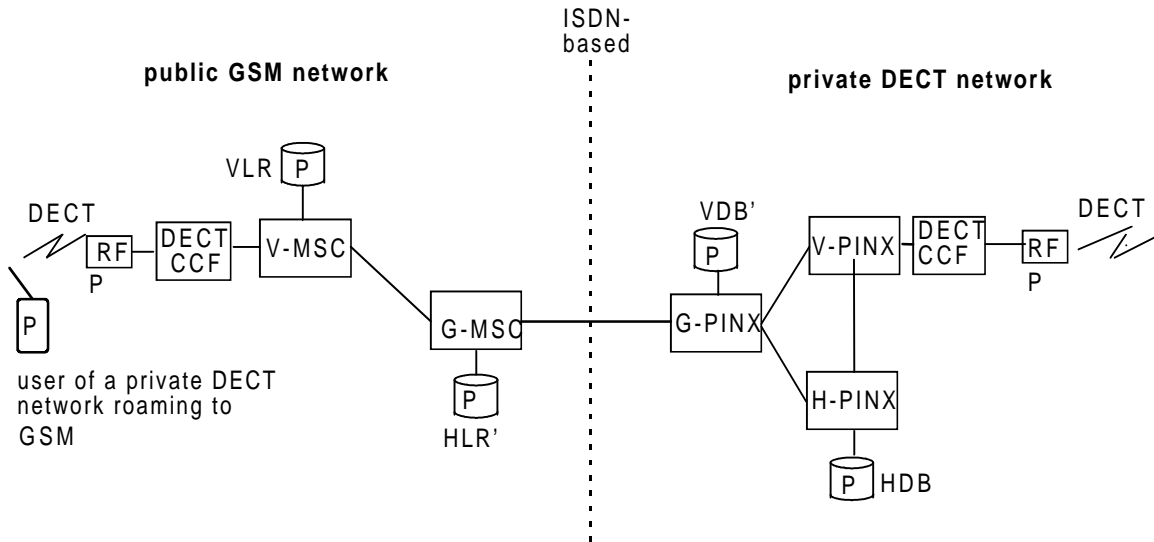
ISDN-based

public GSM network

private DECT network

VLR

P

DECT

RF

P

DECT CCF

V-MSC

P

user of a private DECT network roaming to GSM

G-MSC

P

HLR'

VDB'

P

G-PINX

V-PINX

DECT CCF

RF

P

DECT

H-PINX

P

HDB